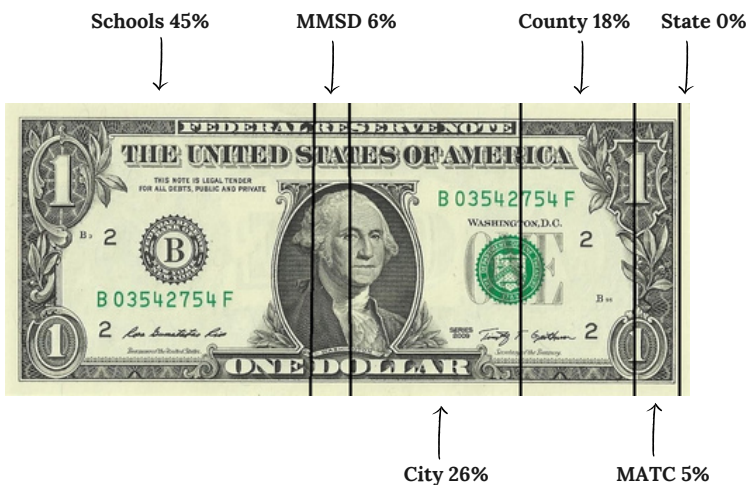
Schools 45%

MMSD 6%

County 18%

State 0%

FEDERAL RESERVE NOTE

THE UNITED STATES OF AMERICA

THIS NOTE IS LEGAL TENDER FOR ALL DEBTS, PUBLIC AND PRIVATE

B 03542754 F

WASHINGTON, D.C.

B2

B

2

B 03542754 F

2

SERIES 2009

2

B

ONE

1

1

1

1

ONE DOLLAR

City 26%

MATC 5%